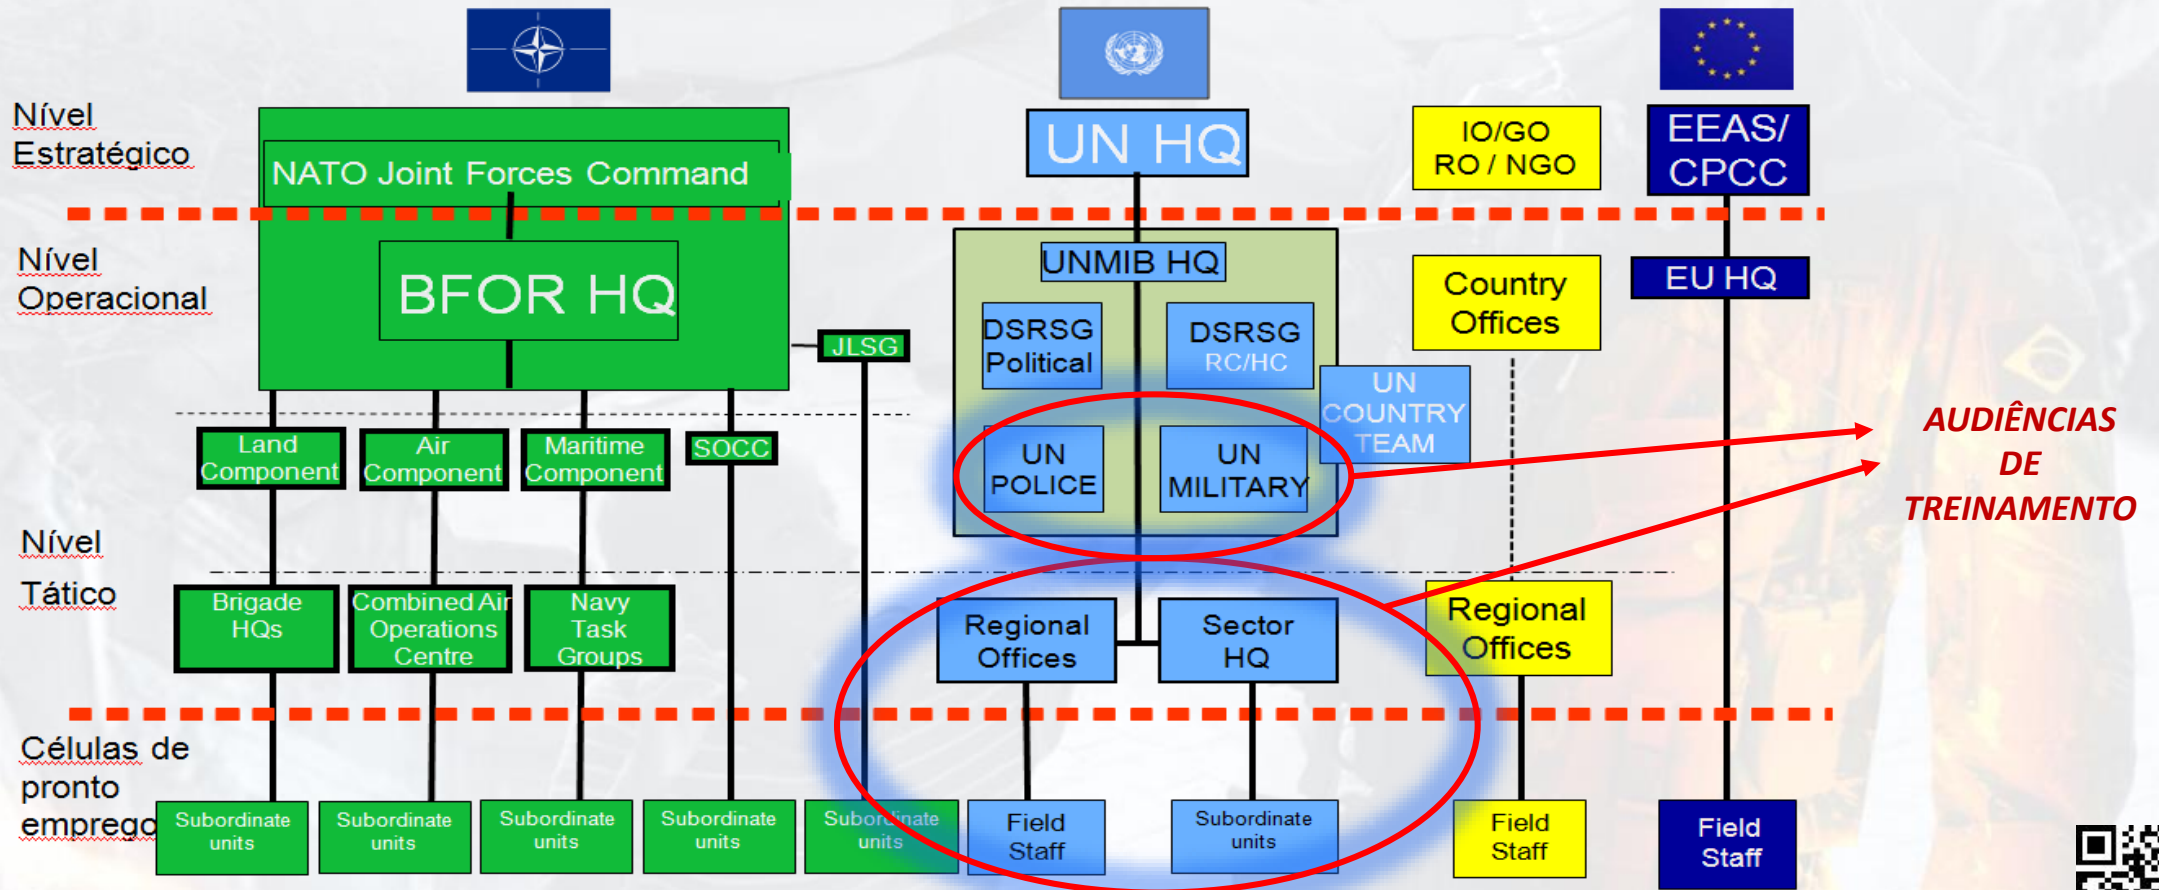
Nível Estratégico

NATO Joint Forces Command

UN HQ

IO/GO RO / NGO

EEAS/ CPCC

Nível Operacional

BFOR HQ

JLSG

UNMIB HQ

DSRSG Political

DSRSG RC/HC

UN COUNTRY TEAM

Country Offices

EU HQ

Land Component

Air Component

Maritime Component

SOCC

UN POLICE

UN MILITARY

AUDIÊNCIAS DE TREINAMENTO

Nível Tático

Brigade HQs

Combined Air Operations Centre

Navy Task Groups

Regional Offices

Sector HQ

Regional Offices

Células de pronto emprego

Subordinate units

Subordinate units

Subordinate units

Subordinate units

Subordinate units

Field Staff

Subordinate units

Field Staff

Field Staff